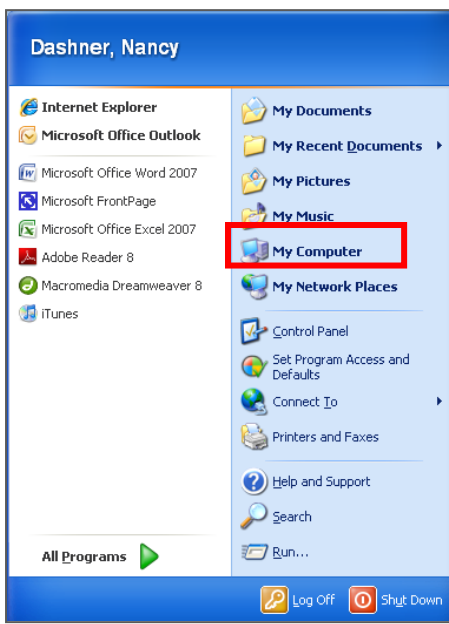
Dashner, Nancy

Internet Explorer
Microsoft Office Outlook
Microsoft Office Word 2007
Microsoft FrontPage
Microsoft Office Excel 2007
Adobe Reader 8
Macromedia Dreamweaver 8
iTunes

All Programs

My Documents
My Recent Documents
My Pictures
My Music
My Computer
My Network Places
Control Panel
Set Program Access and Defaults
Connect To
Printers and Faxes
Help and Support
Search
Run...

Log Off
Shut Down